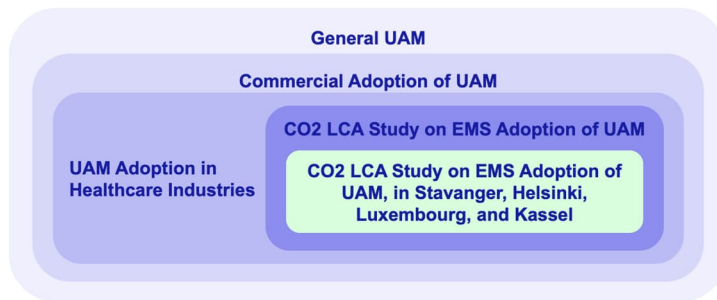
General UAM

Commercial Adoption of UAM

UAM Adoption in Healthcare Industries

CO2 LCA Study on EMS Adoption of UAM

CO2 LCA Study on EMS Adoption of UAM, in Stavanger, Helsinki, Luxembourg, and Kassel